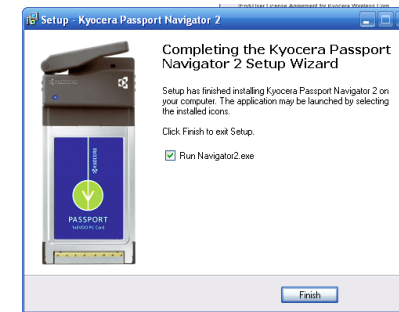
Setup - Kyocera Passport Navigator 2

Completing the Kyocera Passport Navigator 2 Setup Wizard

Setup has finished installing Kyocera Passport Navigator 2 on your computer. The application may be launched by selecting the installed icons.

Click Finish to exit Setup.

Run Navigator2.exe

KYOCERA

PASSPORT

1xEV-DO PC Card

Finish